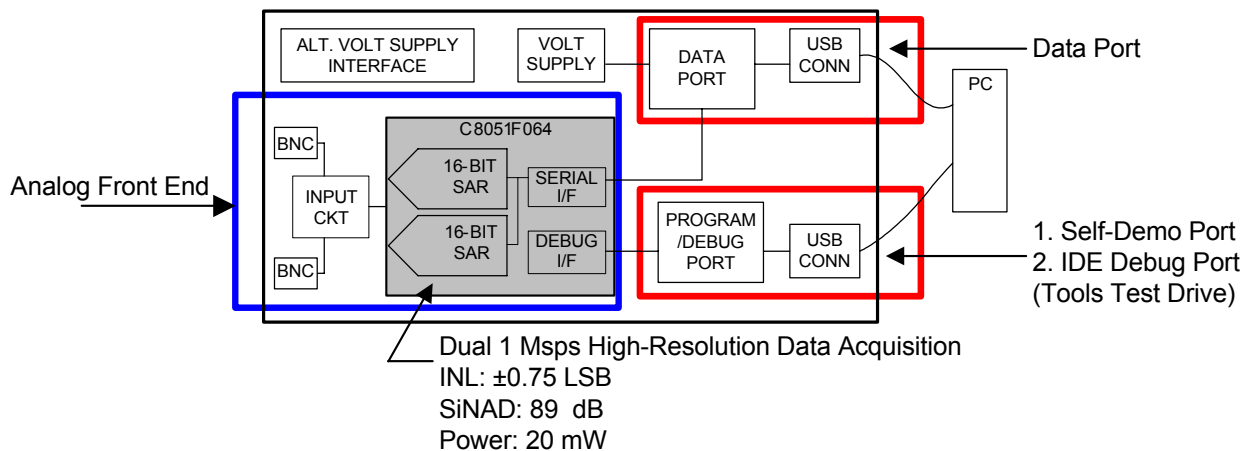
ALT. VOLT SUPPLY INTERFACE

VOLT SUPPLY

DATA PORT

USB CONN

Data Port

PC

C8051F064

BNC

INPUT CKT

BNC

16-BIT SAR

16-BIT SAR

SERIAL I/F

DEBUG I/F

PROGRAM /DEBUG PORT

USB CONN

Analog Front End

1. Self-Demo Port
2. IDE Debug Port (Tools Test Drive)

Dual 1 Msps High-Resolution Data Acquisition
INL: ±0.75 LSB
SiNAD: 89 dB
Power: 20 mW